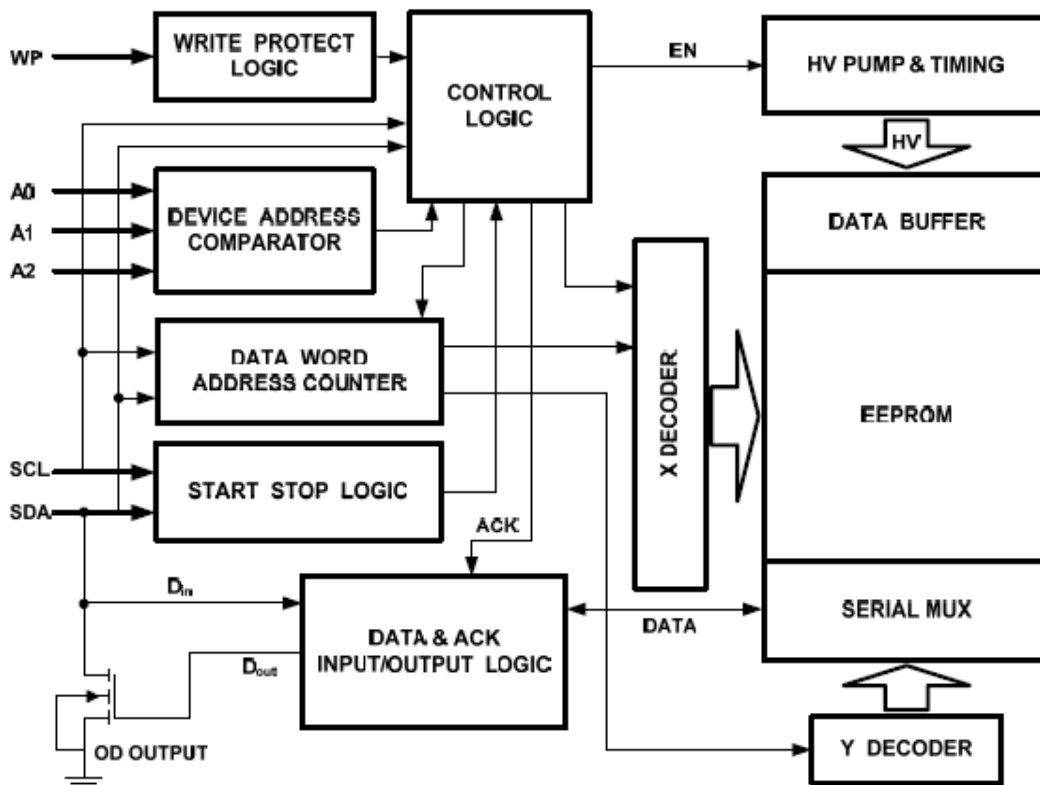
WP

WRITE PROTECT LOGIC

CONTROL LOGIC

EN

HV PUMP & TIMING

HV

A0

A1

A2

DEVICE ADDRESS COMPARATOR

DATA BUFFER

DATA WORD ADDRESS COUNTER

X DECODER

EEPROM

SCL

SDA

START STOP LOGIC

ACK

$D_{in}$

DATA & ACK INPUT/OUTPUT LOGIC

DATA

SERIAL MUX

$D_{out}$

OD OUTPUT

Y DECODER